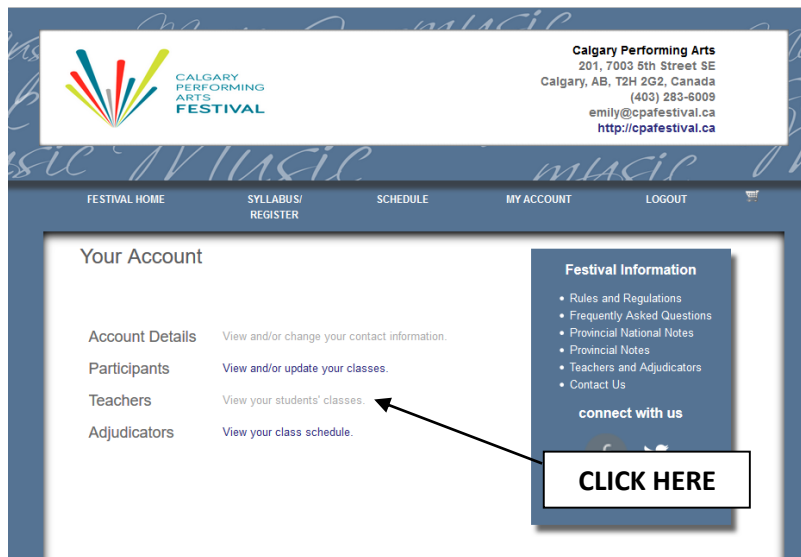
CALGARY PERFORMING ARTS FESTIVAL

Calgary Performing Arts
201, 7003 5th Street SE
Calgary, AB, T2H 2G2, Canada
(403) 283-6009
emily@cpafestival.ca
http://cpafestival.ca

FESTIVAL HOME
SYLLABUS/ REGISTER
SCHEDULE
MY ACCOUNT
LOGOUT

Your Account

Account Details View and/or change your contact information.
Participants View and/or update your classes.
Teachers View your students' classes.
Adjudicators View your class schedule.

Festival Information
- Rules and Regulations
- Frequently Asked Questions
- Provincial National Notes
- Provincial Notes
- Teachers and Adjudicators
- Contact Us

connect with us

CLICK HERE